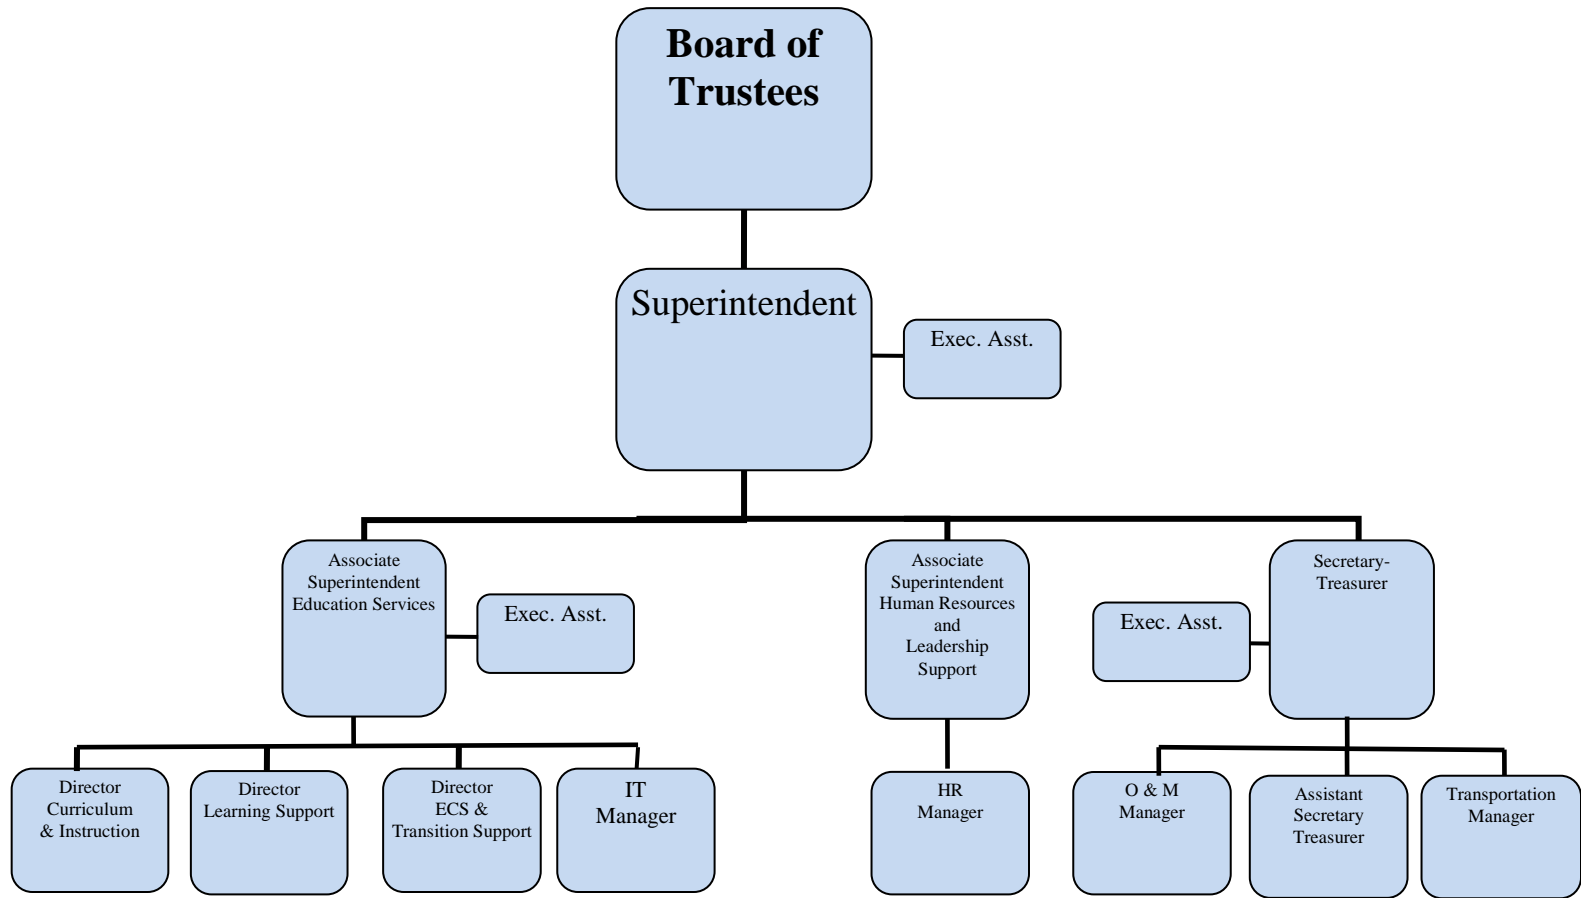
Board of Trustees

Superintendent

Exec. Asst.

Associate Superintendent Education Services

Exec. Asst.

Associate Superintendent Human Resources and Leadership Support

Exec. Asst.

Secretary-Treasurer

Director Curriculum & Instruction

Director Learning Support

Director ECS & Transition Support

IT Manager

HR Manager

O & M Manager

Assistant Secretary Treasurer

Transportation Manager